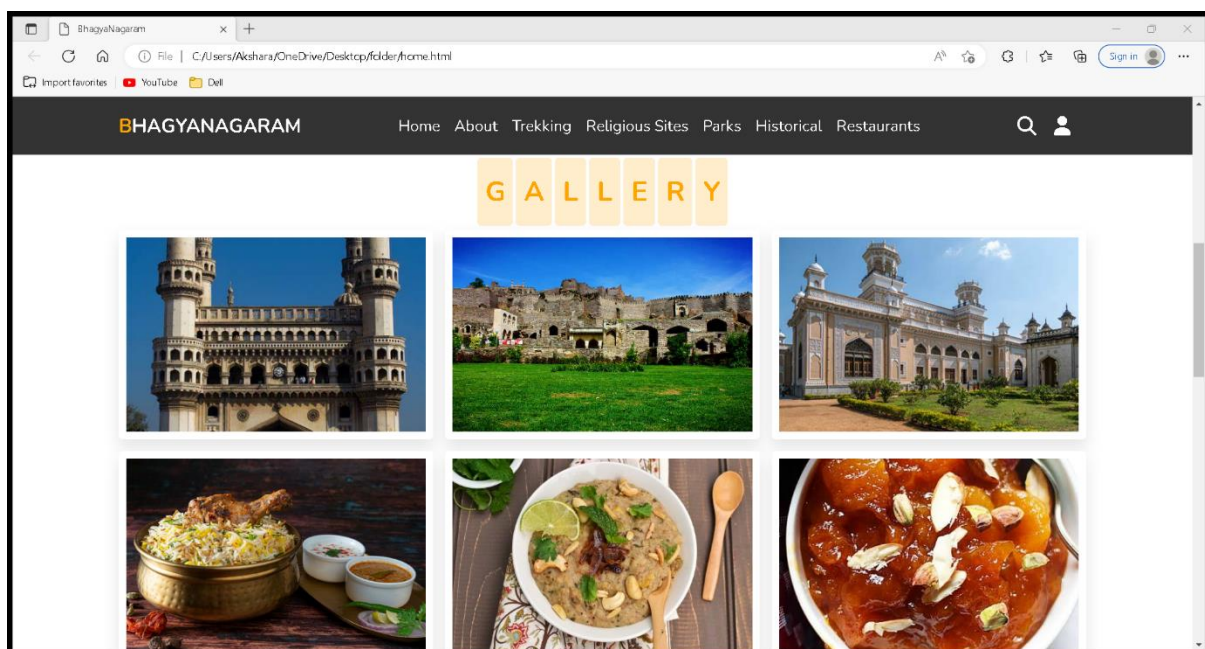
BhagyaNagaram ×

File | C:/Users/Akshara/OneDrive/Desktop/folder/home.html

Sign in

Import favorites | YouTube | Dell

BHAGYANAGARAM

Home About Trekking Religious Sites Parks Historical Restaurants

G A L L E R Y